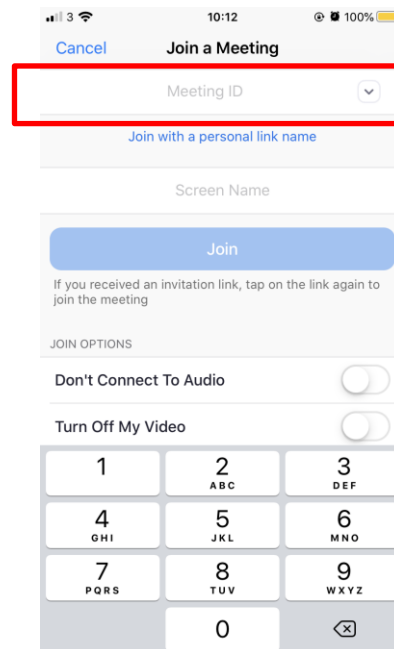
3 10:12 100%

Cancel Join a Meeting

Meeting ID

Join with a personal link name

Screen Name

Join

If you received an invitation link, tap on the link again to join the meeting

JOIN OPTIONS

Don't Connect To Audio

Turn Off My Video

1
2 ABC
3 DEF
4 GHI
5 JKL
6 MNO
7 PQRS
8 TUV
9 WXYZ
0